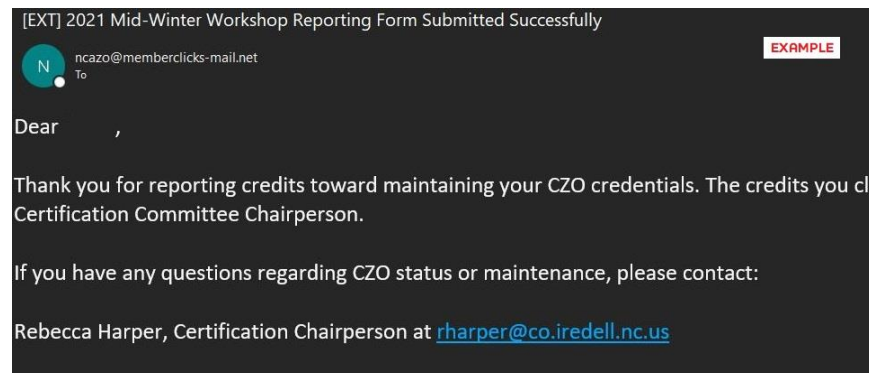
[EXT] 2021 Mid-Winter Workshop Reporting Form Submitted Successfully

N

ncazo@memberclicks-mail.net
To

EXAMPLE

Dear ,

Thank you for reporting credits toward maintaining your CZO credentials. The credits you cl Certification Committee Chairperson.

If you have any questions regarding CZO status or maintenance, please contact:

Rebecca Harper, Certification Chairperson at rharper@co.iredell.nc.us